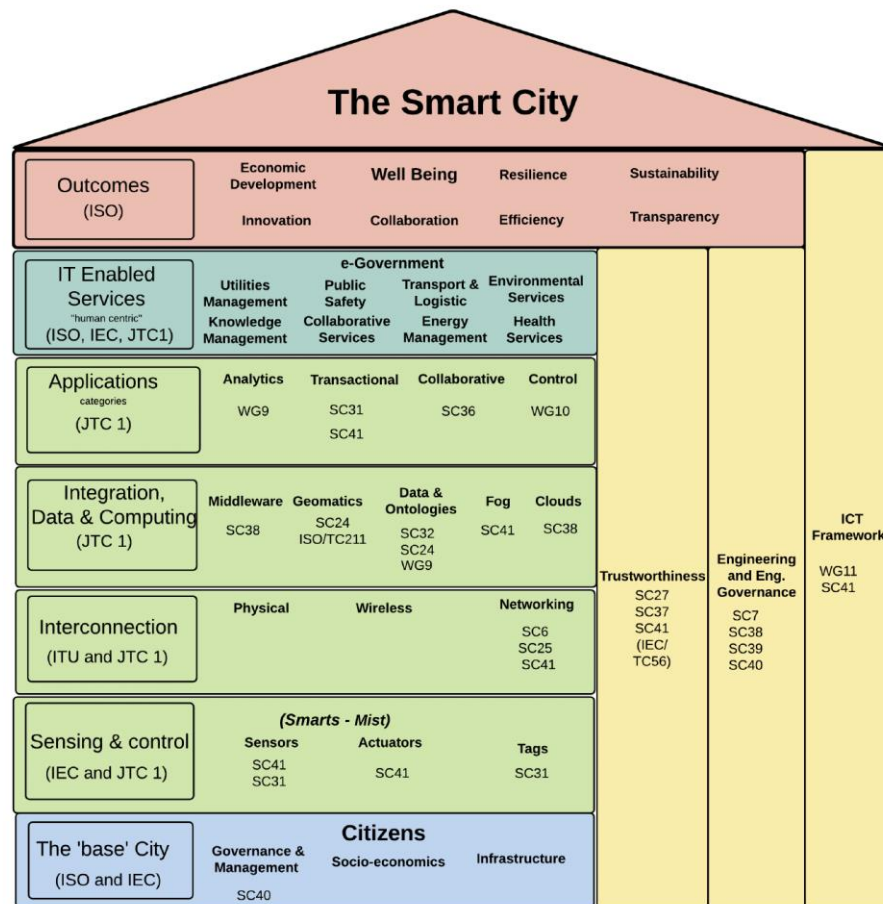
The Smart City

Outcomes
(ISO)

Economic Development
Well Being
Resilience
Sustainability
Innovation
Collaboration
Efficiency
Transparency

IT Enabled Services
"human centric"
(ISO, IEC, JTC1)

e-Government
Utilities Management
Public Safety
Transport & Logistic
Environmental Services
Knowledge Management
Collaborative Services
Energy Management
Health Services

Applications
categories
(JTC 1)

Analytics
WG9
Transactional
SC31
SC41
Collaborative
SC36
Control
WG10

Integration, Data & Computing
(JTC 1)

Middleware
SC38
Geomatics
SC24
ISO/TC211
Data & Ontologies
SC32
SC24
WG9
Fog
SC41
Clouds
SC38

Interconnection
(ITU and JTC 1)

Physical
Wireless
Networking
SC6
SC25
SC41

Sensing & control
(IEC and JTC 1)

(Smarts - Mist)
Sensors
SC41
SC31
Actuators
SC41
Tags
SC31

The 'base' City
(ISO and IEC)

Citizens
Governance & Management
SC40
Socio-economics
Infrastructure

Trustworthiness
SC27
SC37
SC41
(IEC/
TC56)

Engineering and Eng. Governance
SC7
SC38
SC39
SC40

ICT Framework
WG11
SC41